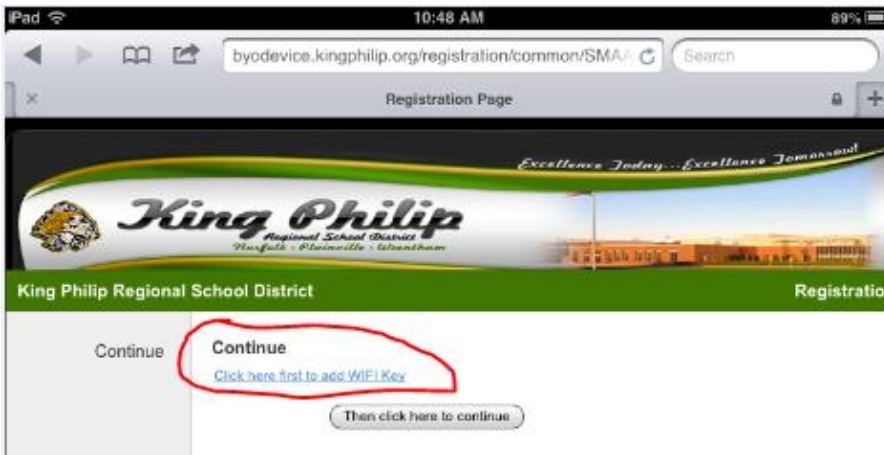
iPad
10:48 AM
89%
byodevice.kingphilip.org/registration/common/SMA
Search
Registration Page
Excellence Today...Excellence Tomorrow!
King Philip
Regional School District
Norfolk · Plainville · Wrentham
King Philip Regional School District
Registratio
Continue
Continue
Click here first to add WIFI Key
Then click here to continue